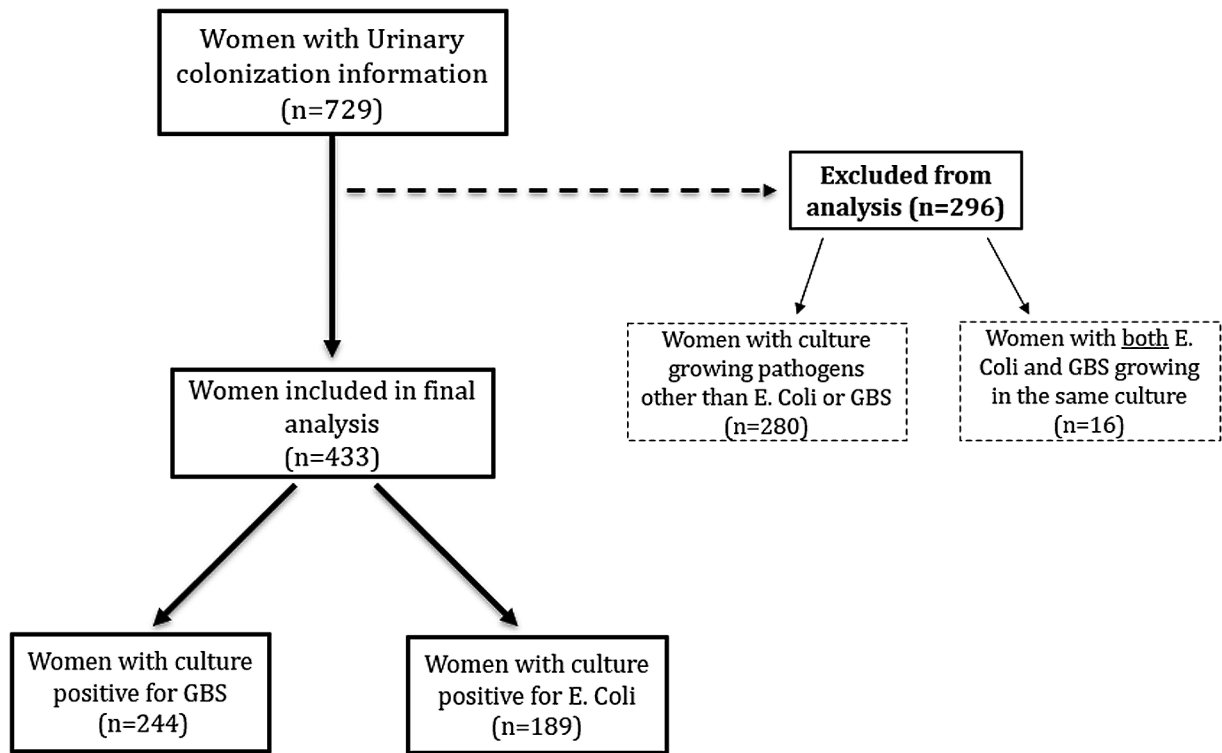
Women with Urinary colonization information (n=729)

Excluded from analysis (n=296)

Women with culture growing pathogens other than E. Coli or GBS (n=280)

Women with both E. Coli and GBS growing in the same culture (n=16)

Women included in final analysis (n=433)

Women with culture positive for GBS (n=244)

Women with culture positive for E. Coli (n=189)